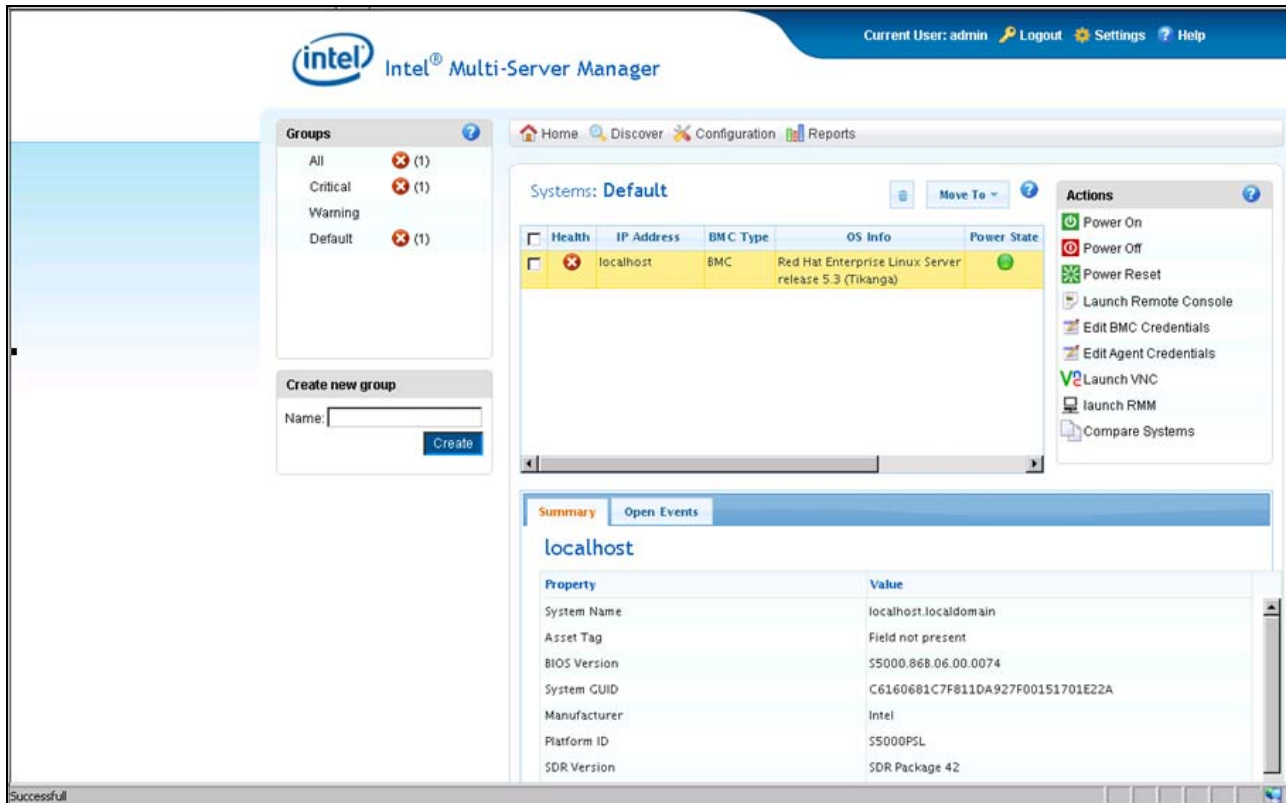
Current User: admin Logout Settings Help

intel Intel® Multi-Server Manager

Groups

All (1)
Critical (1)
Warning
Default (1)

Create new group

Name:

Create

Home Discover Configuration Reports

Systems: Default

Move To

| | Health | IP Address | BMC Type | OS Info | Power State |
|---|---|---|---|---|---|
| | | localhost | BMC | Red Hat Enterprise Linux Server release 5.3 (Tikanga) | |

Actions

Power On
Power Off
Power Reset
Launch Remote Console
Edit BMC Credentials
Edit Agent Credentials
Launch VNC
launch RMM
Compare Systems

Summary Open Events

localhost

| Property | Value |
|---|---|
| System Name | localhost.localdomain |
| Asset Tag | Field not present |
| BIOS Version | S5000.86B.06.00.0074 |
| System GUID | C6160681C7F811DA927F00151701E22A |
| Manufacturer | Intel |
| Platform ID | S5000PSL |
| SDR Version | SDR Package 42 |

Successfull